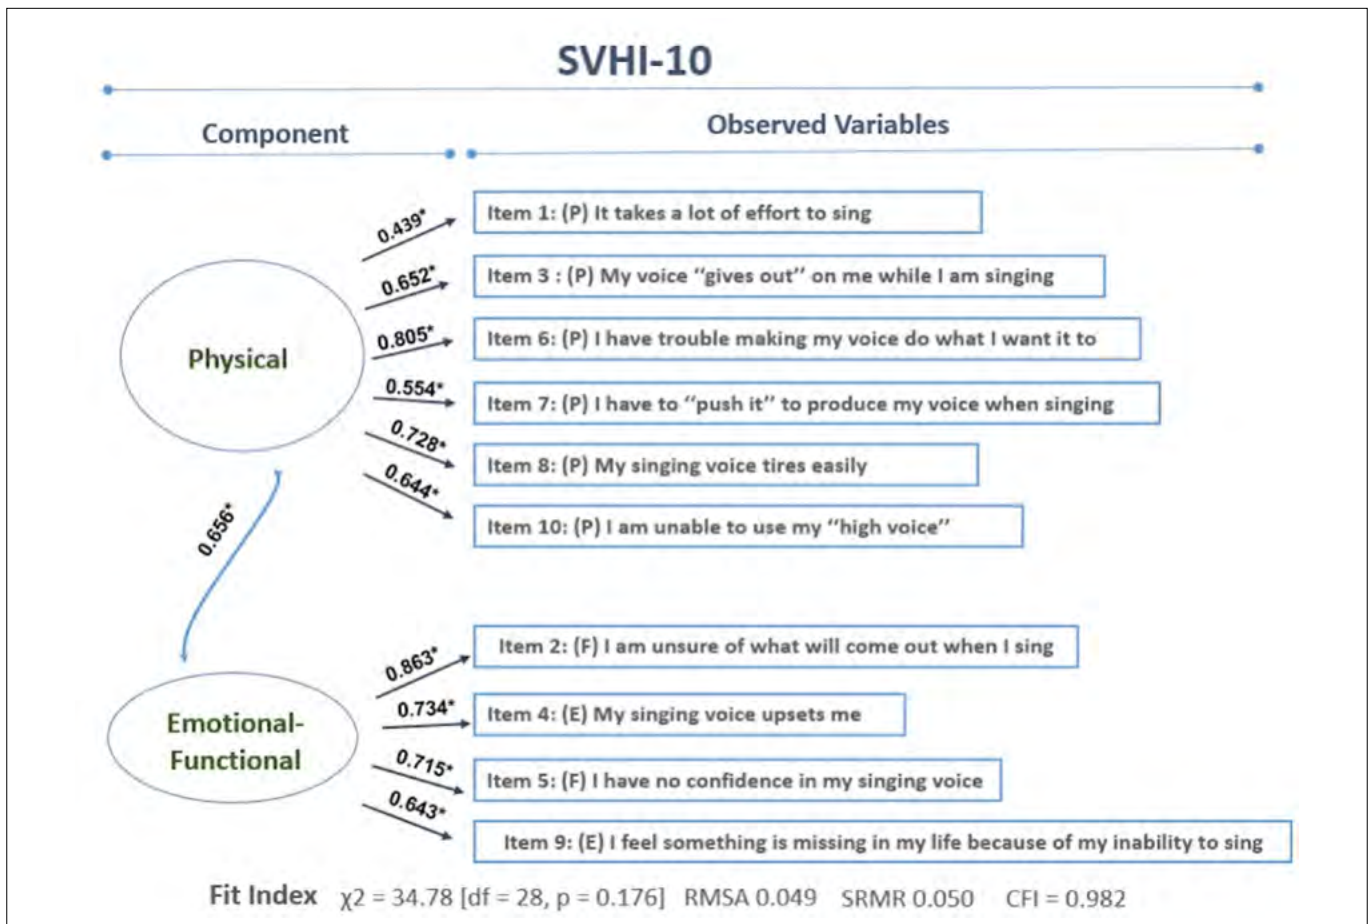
SVHI-10

Component

Observed Variables

Physical

0.439*

Item 1: (P) It takes a lot of effort to sing

0.652*

Item 3 : (P) My voice ''gives out'' on me while I am singing

0.805*

Item 6: (P) I have trouble making my voice do what I want it to

0.554*

Item 7: (P) I have to ''push it'' to produce my voice when singing

0.728*

Item 8: (P) My singing voice tires easily

0.644*

Item 10: (P) I am unable to use my ''high voice''

0.656*

Emotional-Functional

0.863*

Item 2: (F) I am unsure of what will come out when I sing

0.734*

Item 4: (E) My singing voice upsets me

0.715*

Item 5: (F) I have no confidence in my singing voice

0.643*

Item 9: (E) I feel something is missing in my life because of my inability to sing

Fit Index $\chi2$ = 34.78 [df = 28, p = 0.176] RMSA 0.049 SRMR 0.050 CFI = 0.982